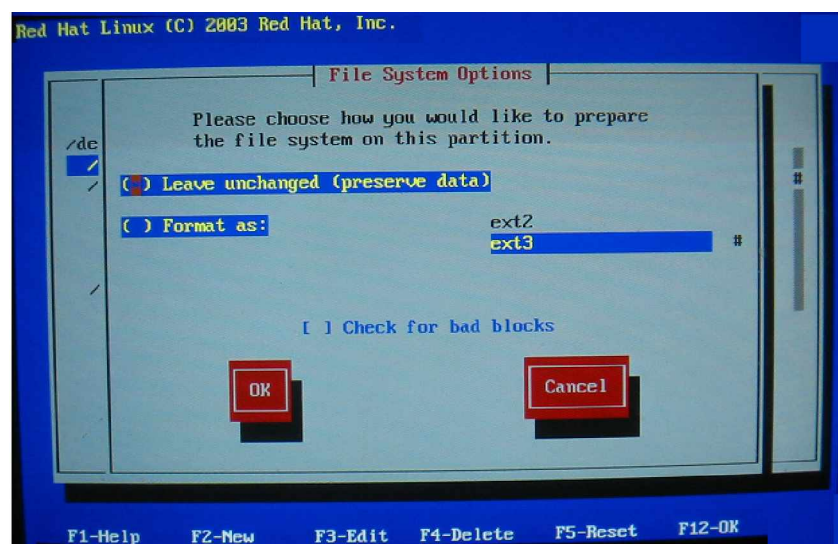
Red Hat Linux (C) 2003 Red Hat, Inc.

File System Options

/de
/
/
/

Please choose how you would like to prepare the file system on this partition.

( ) Leave unchanged (preserve data)

( ) Format as:

ext2
ext3

#

#

[ ] Check for bad blocks

OK

Cancel

F1-Help F2-New F3-Edit F4-Delete F5-Reset F12-OK